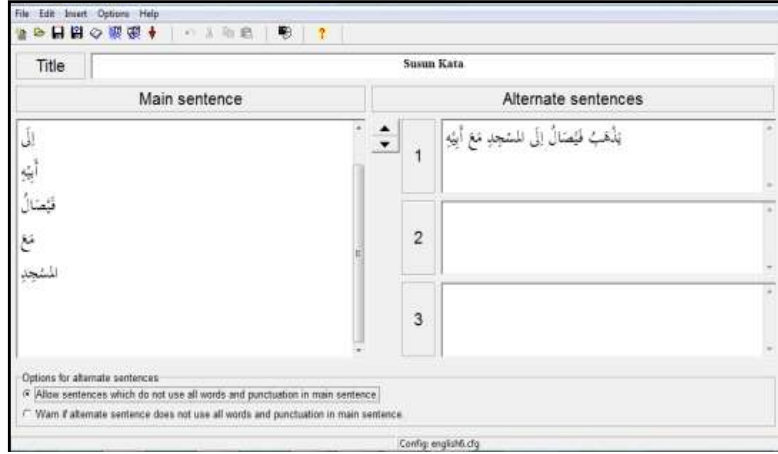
File Edit Insert Options Help

Title
Susun Kata

Main sentence
إِلَى
أَبِيْهِ
فَيْصَالُ
مَعَ
الْمَسْجِدِ

Alternate sentences
1
يَذْهَبُ فَيْصَالُ إِلَى الْمَسْجِدِ مَعَ أَبِيْهِ
2
3

Options for alternate sentences
Allow sentences which do not use all words and punctuation in main sentence
Warn if alternate sentence does not use all words and punctuation in main sentence

Config: english6.cfg